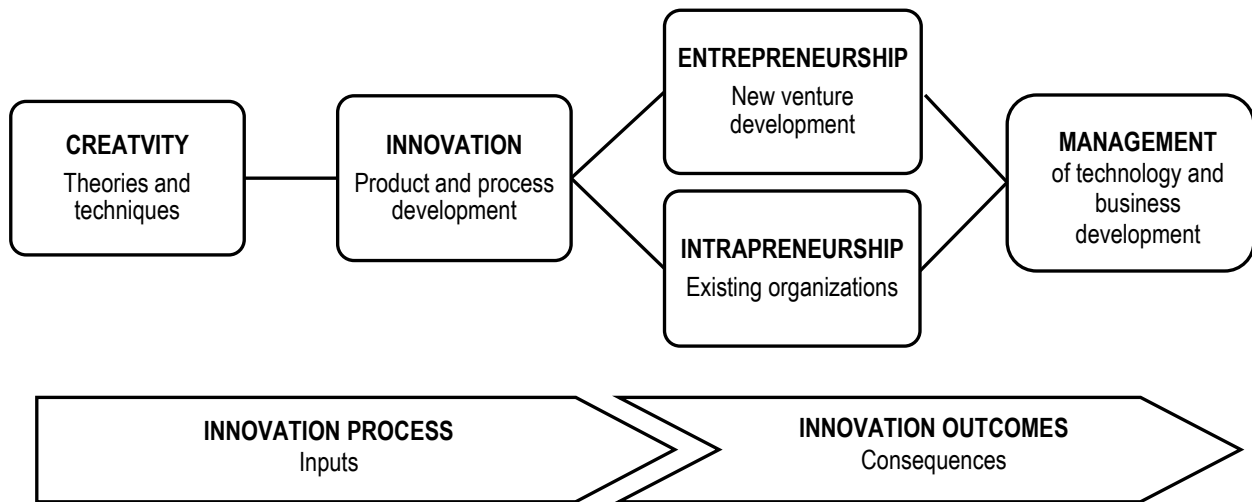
CREATVITY
Theories and techniques

INNOVATION
Product and process development

ENTREPRENEURSHIP
New venture development

INTRAPRENEURSHIP
Existing organizations

MANAGEMENT
of technology and business development

INNOVATION PROCESS
Inputs

INNOVATION OUTCOMES
Consequences